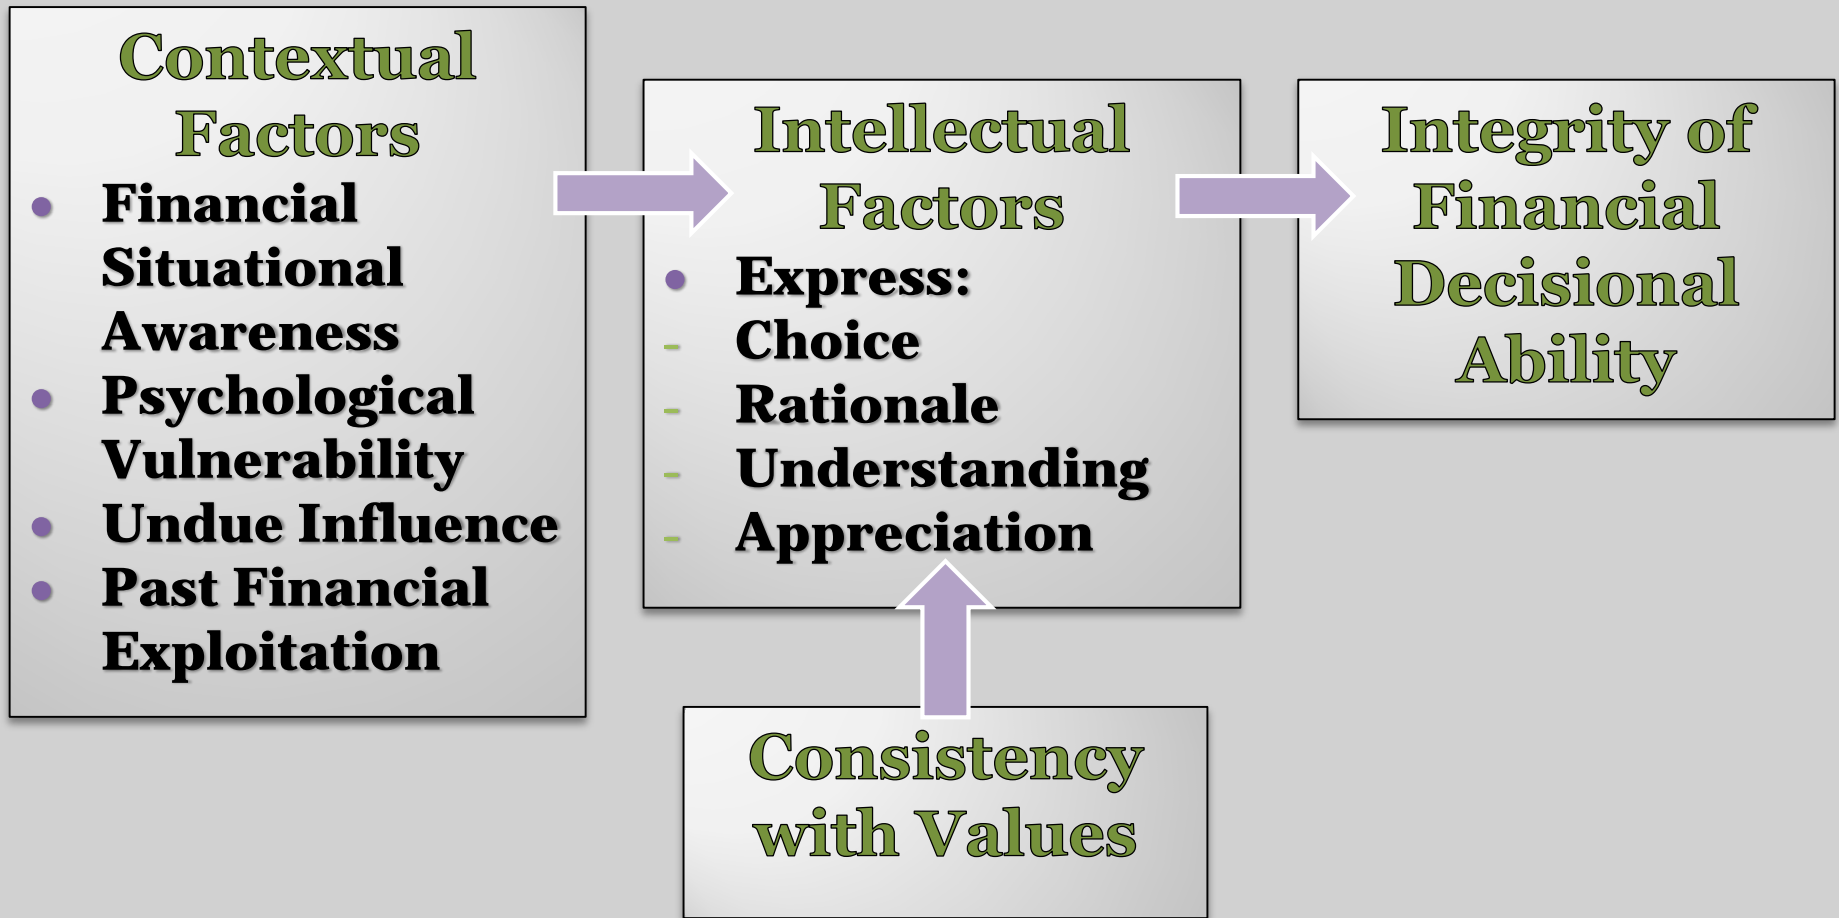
Contextual Factors
- Financial Situational Awareness
- Psychological Vulnerability
- Undue Influence
- Past Financial Exploitation

Intellectual Factors
- Express:
- Choice
- Rationale
- Understanding
- Appreciation

Integrity of Financial Decisional Ability

Consistency with Values